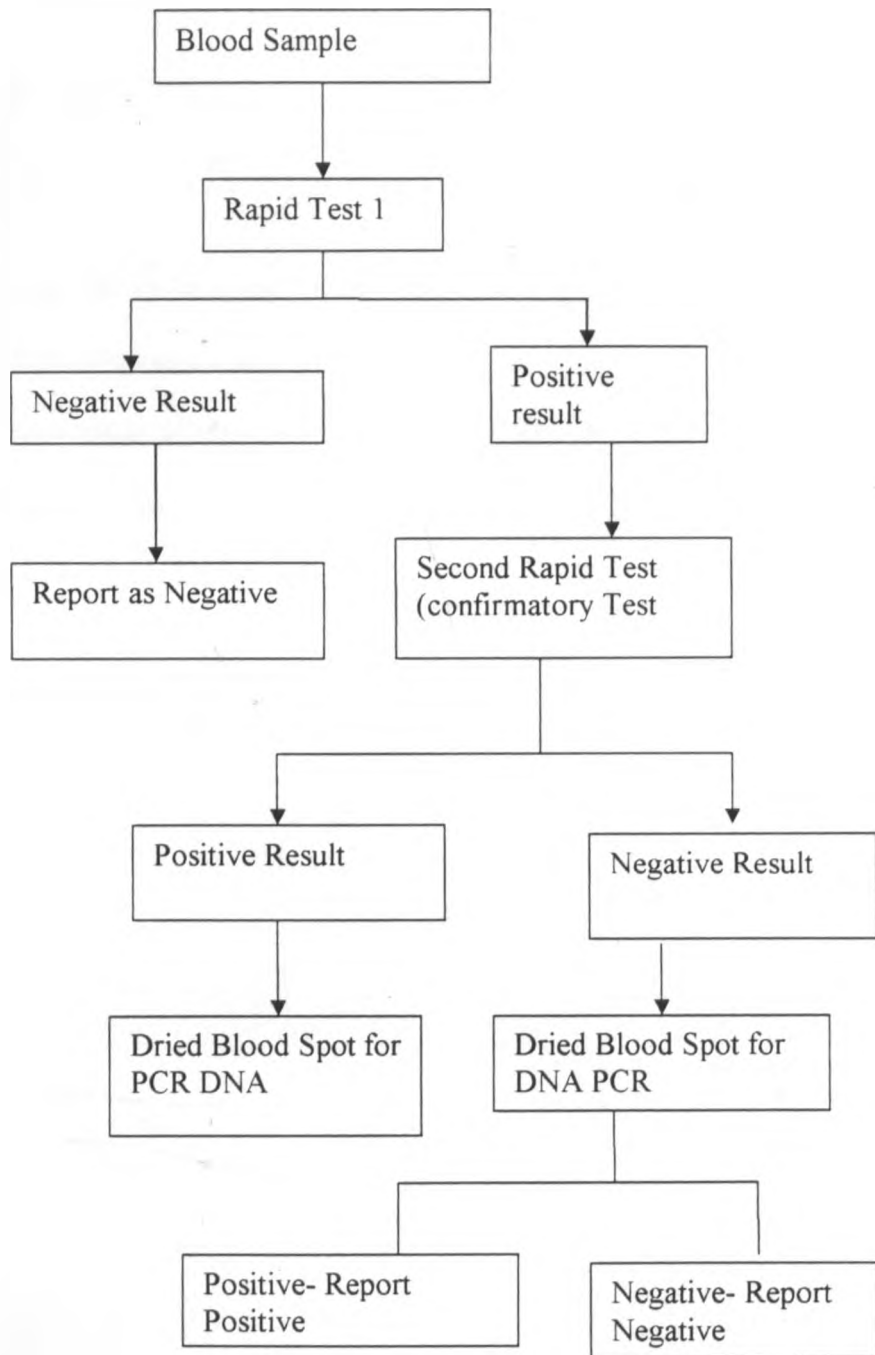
Blood Sample

Rapid Test 1

Negative Result

Positive result

Report as Negative

Second Rapid Test (confirmatory Test

Positive Result

Negative Result

Dried Blood Spot for PCR DNA

Dried Blood Spot for DNA PCR

Positive- Report Positive

Negative- Report Negative